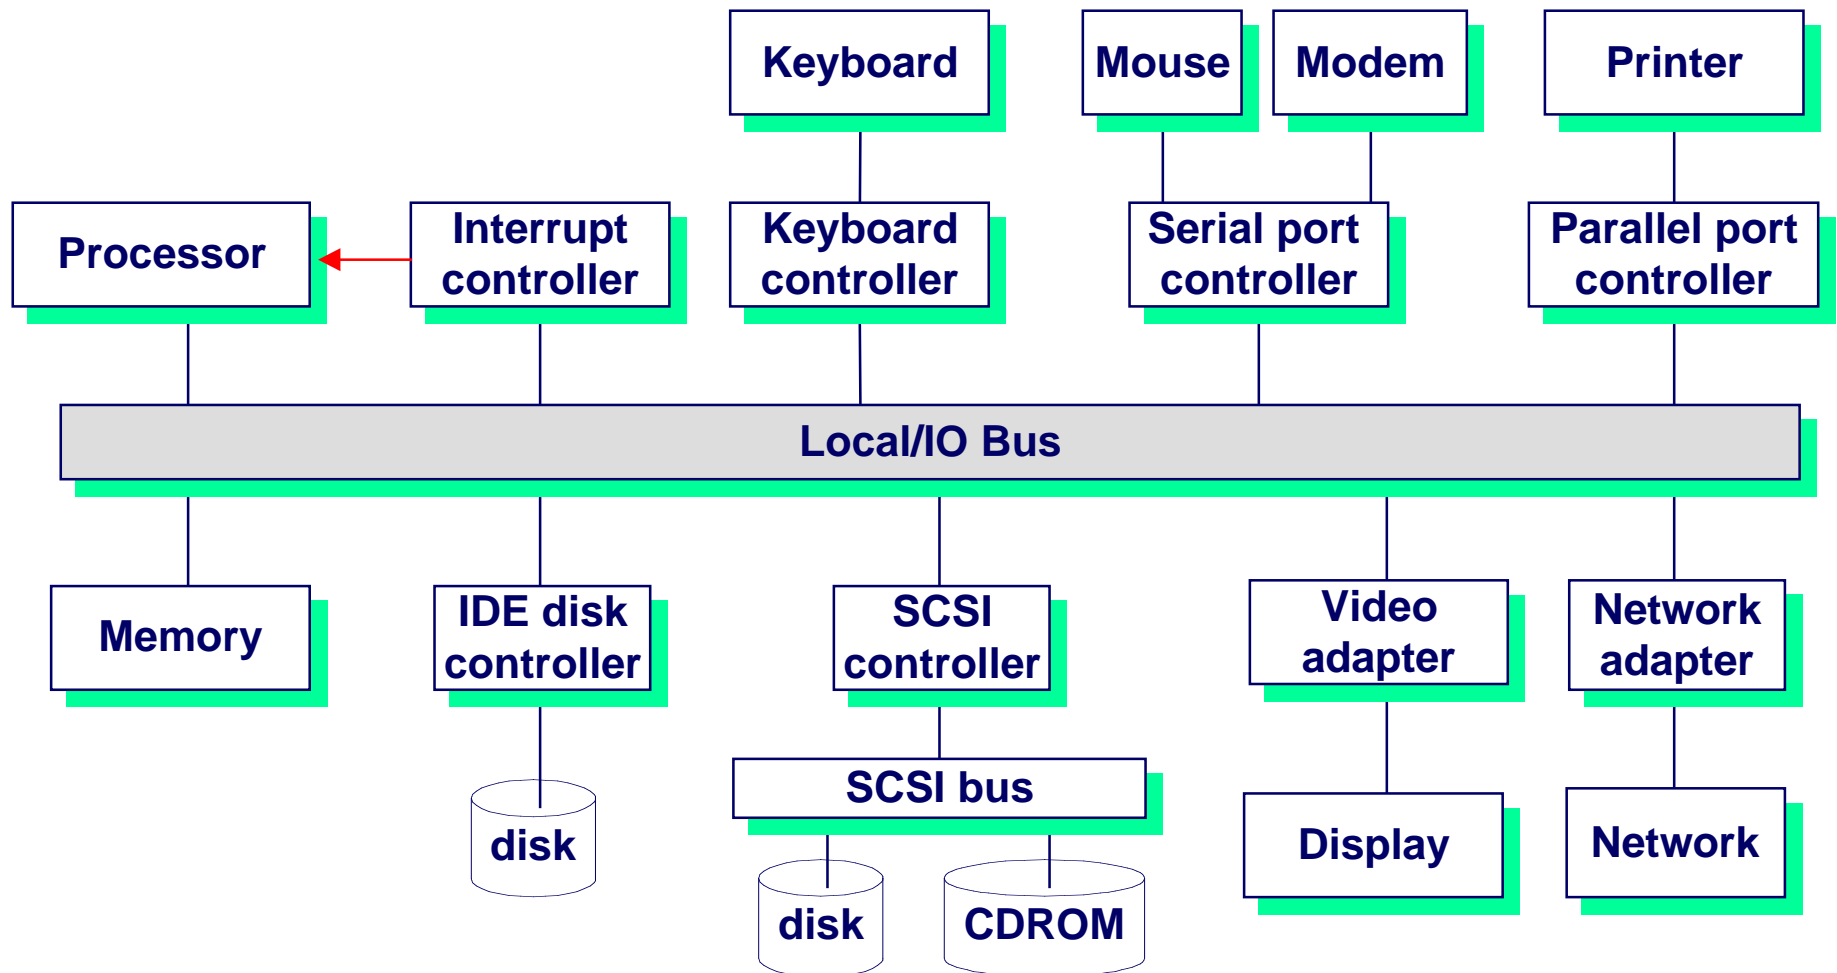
Keyboard

Mouse

Modem

Printer

Processor

Interrupt controller

Keyboard controller

Serial port controller

Parallel port controller

Local/IO Bus

Memory

IDE disk controller

SCSI controller

Video adapter

Network adapter

disk

SCSI bus

Display

Network

disk

CDROM